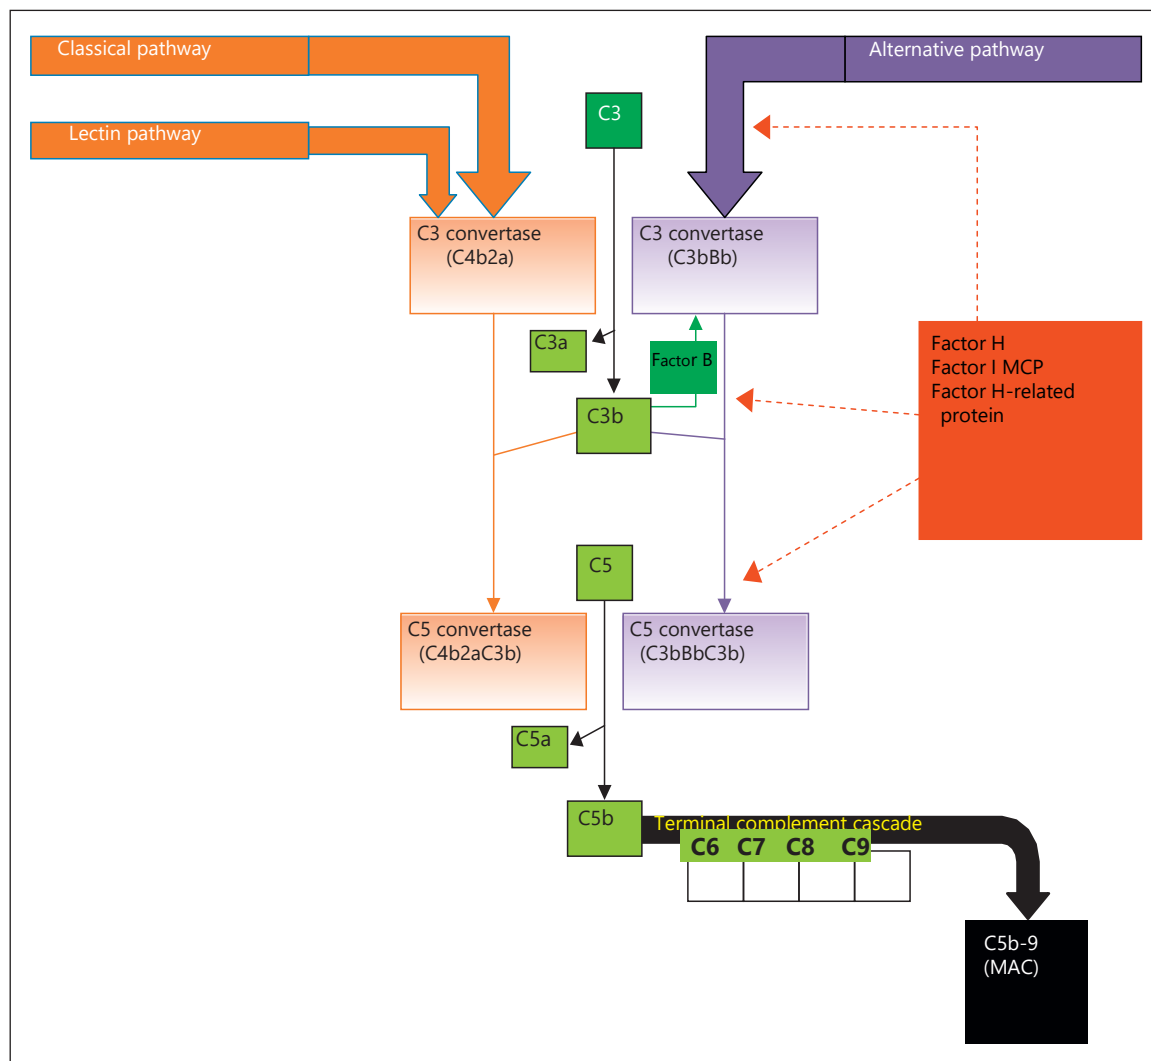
Classical pathway

Lectin pathway

C3

Alternative pathway

C3 convertase (C4b2a)

C3 convertase (C3bBb)

C3a

Factor B

Factor H
Factor I MCP
Factor H-related protein

C3b

C5

C5 convertase (C4b2aC3b)

C5 convertase (C3bBbC3b)

C5a

C5b

Terminal complement cascade

C6 C7 C8 C9

C5b-9 (MAC)